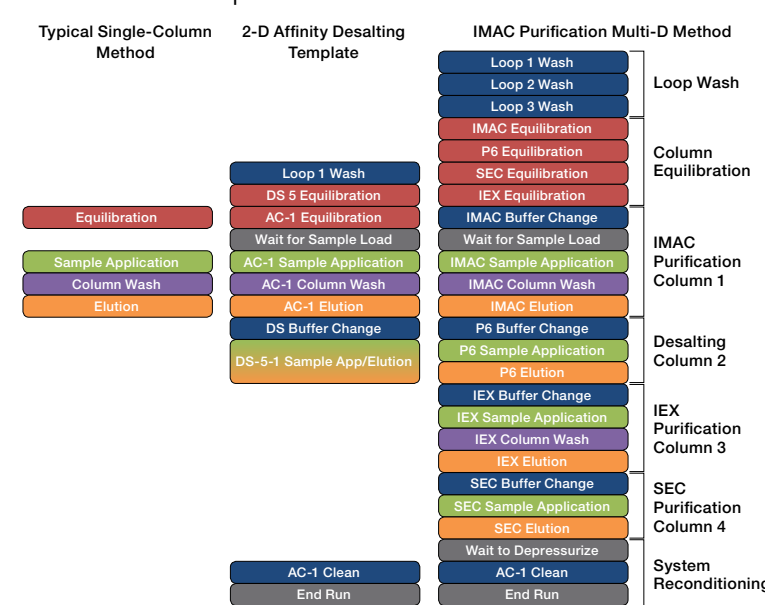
Typical Single-Column Method

Equilibration
Sample Application
Column Wash
Elution

2-D Affinity Desalting Template

Loop 1 Wash
DS 5 Equilibration
AC-1 Equilibration
Wait for Sample Load
AC-1 Sample Application
AC-1 Column Wash
AC-1 Elution
DS Buffer Change
DS-5-1 Sample App/Elution
AC-1 Clean
End Run

IMAC Purification Multi-D Method

Loop 1 Wash
Loop 2 Wash
Loop 3 Wash
IMAC Equilibration
P6 Equilibration
SEC Equilibration
IEX Equilibration
IMAC Buffer Change
Wait for Sample Load
IMAC Sample Application
IMAC Column Wash
IMAC Elution
P6 Buffer Change
P6 Sample Application
P6 Elution
IEX Buffer Change
IEX Sample Application
IEX Column Wash
IEX Elution
SEC Buffer Change
SEC Sample Application
SEC Elution
Wait to Depressurize
AC-1 Clean
End Run

Loop Wash
Column Equilibration
IMAC Purification Column 1
Desalting Column 2
IEX Purification Column 3
SEC Purification Column 4
System Reconditioning